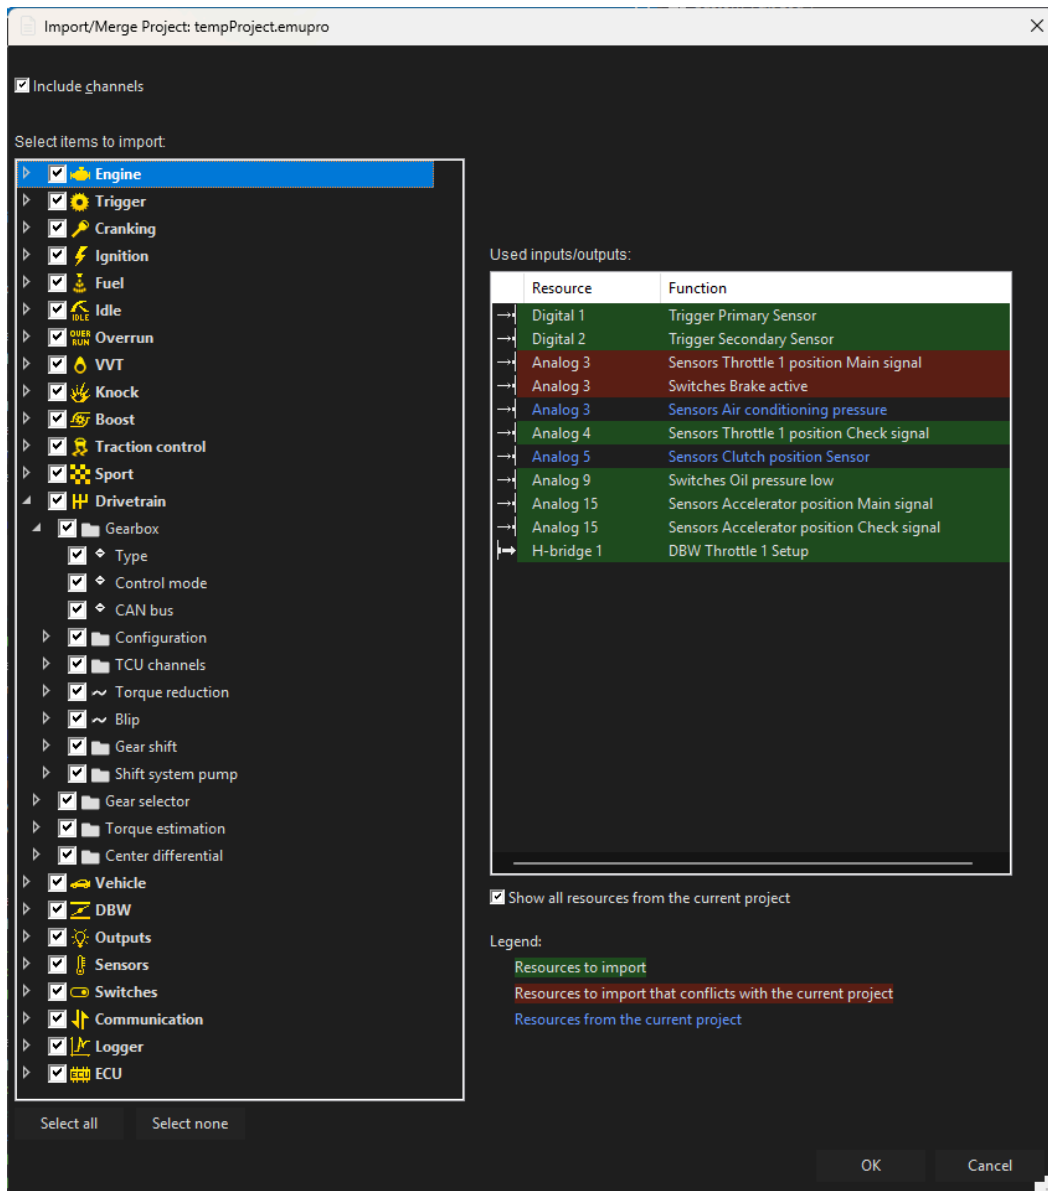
Import/Merge Project: tempProject.emupro

Include channels

Select items to import:

Engine
Trigger
Cranking
Ignition
Fuel
IDLE Idle
OVER RUN Overrun
VVT
Knock
Boost
Traction control
Sport
Drivetrain
Gearbox
Type
Control mode
CAN bus
Configuration
TCU channels
Torque reduction
Blip
Gear shift
Shift system pump
Gear selector
Torque estimation
Center differential
Vehicle
DBW
Outputs
Sensors
Switches
Communication
Logger
ECU ECU

Select all
Select none

Used inputs/outputs:

| Resource | Function |
|---|---|
| Digital 1 | Trigger Primary Sensor |
| Digital 2 | Trigger Secondary Sensor |
| Analog 3 | Sensors Throttle 1 position Main signal |
| Analog 3 | Switches Brake active |
| Analog 3 | Sensors Air conditioning pressure |
| Analog 4 | Sensors Throttle 1 position Check signal |
| Analog 5 | Sensors Clutch position Sensor |
| Analog 9 | Switches Oil pressure low |
| Analog 15 | Sensors Accelerator position Main signal |
| Analog 15 | Sensors Accelerator position Check signal |
| H-bridge 1 | DBW Throttle 1 Setup |

Show all resources from the current project

Legend:
Resources to import
Resources to import that conflicts with the current project
Resources from the current project

OK
Cancel